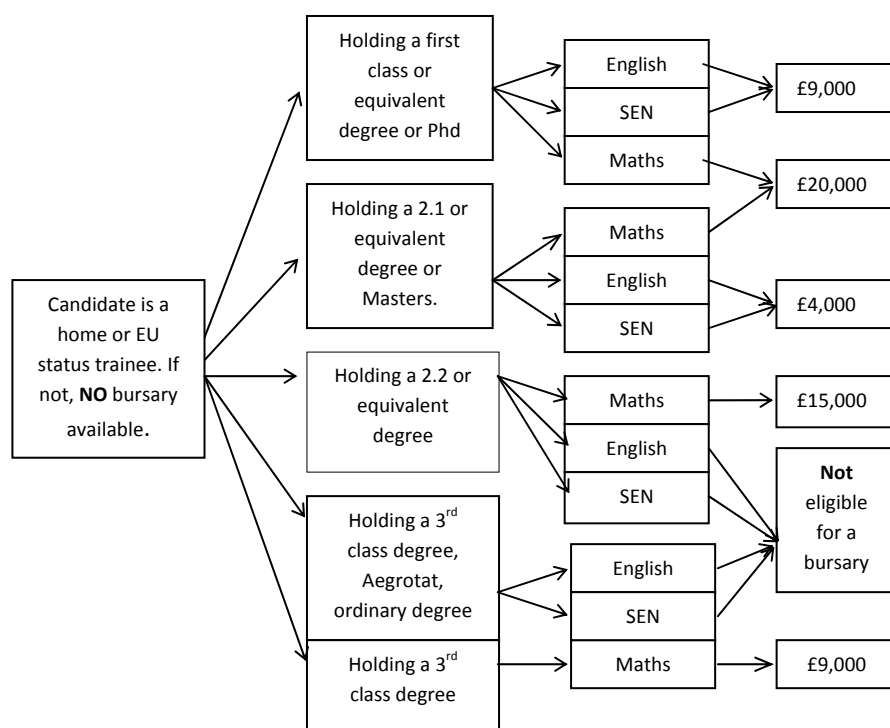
Candidate is a home or EU status trainee. If not, **NO** bursary available.

Holding a first class or equivalent degree or Phd

English

SEN

Maths

£9,000

£20,000

Holding a 2.1 or equivalent degree or Masters.

Maths

English

SEN

£4,000

Holding a 2.2 or equivalent degree

Maths

English

SEN

£15,000

**Not** eligible for a bursary

Holding a 3$^{rd}$ class degree, Aegrotat, ordinary degree

English

SEN

Holding a 3$^{rd}$ class degree

Maths

£9,000